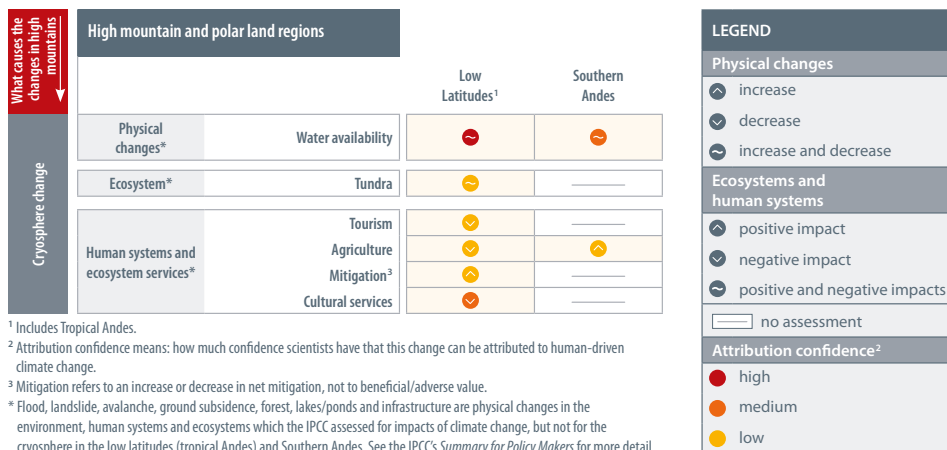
What causes the changes in high mountains

High mountain and polar land regions

Cryosphere change

| | | Low Latitudes¹ | Southern Andes |
|---|---|---|---|
| Physical changes* | Water availability | ~ | ~ |
| Ecosystem* | Tundra | ~ | ——— |
| Human systems and ecosystem services* | Tourism | ⌄ | ——— |
| | Agriculture | ⌄ | ⌃ |
| | Mitigation³ | ⌃ | ——— |
| | Cultural services | ⌄ | ——— |

¹ Includes Tropical Andes.
² Attribution confidence means: how much confidence scientists have that this change can be attributed to human-driven climate change.
³ Mitigation refers to an increase or decrease in net mitigation, not to beneficial/adverse value.
* Flood, landslide, avalanche, ground subsidence, forest, lakes/ponds and infrastructure are physical changes in the environment, human systems and ecosystems which the IPCC assessed for impacts of climate change, but not for the cryosphere in the low latitudes (tropical Andes) and Southern Andes. See the IPCC's *Summary for Policy Makers* for more detail.

LEGEND
Physical changes
increase
decrease
increase and decrease
Ecosystems and human systems
positive impact
negative impact
positive and negative impacts
no assessment
Attribution confidence²
high
medium
low